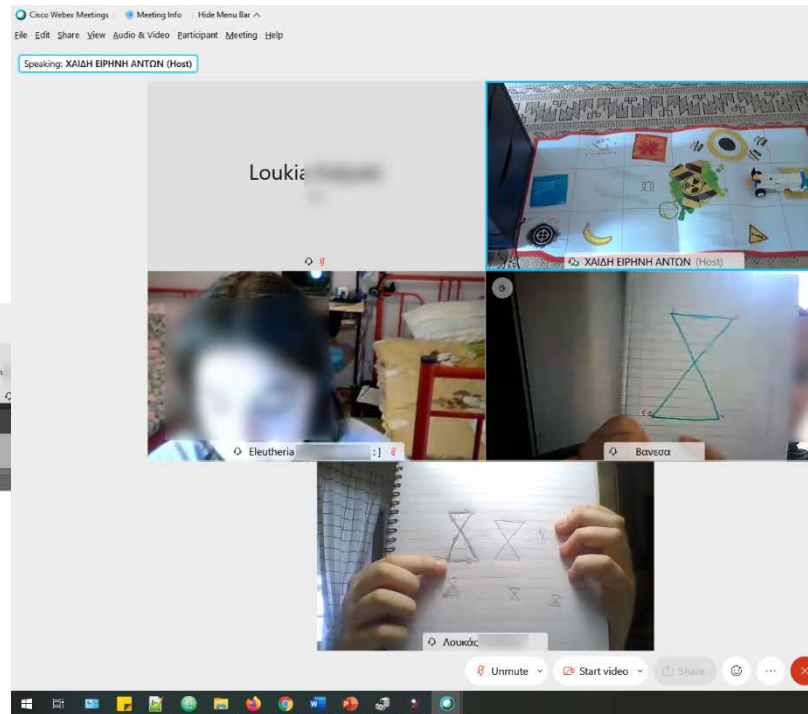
Cisco Webex Meetings | Meeting Info | Hide Menu Bar ^
File Edit Share View Audio & Video Participant Meeting Help

Speaking: ΧΑΙΔΗ ΕΙΡΗΝΗ ΑΝΤΩΝ (Host)

Loukia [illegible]

ΧΑΙΔΗ ΕΙΡΗΝΗ ΑΝΤΩΝ (Host)

Eleutheria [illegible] :]

Βανεσα

Λουκάς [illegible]

Unmute
Start video
Share